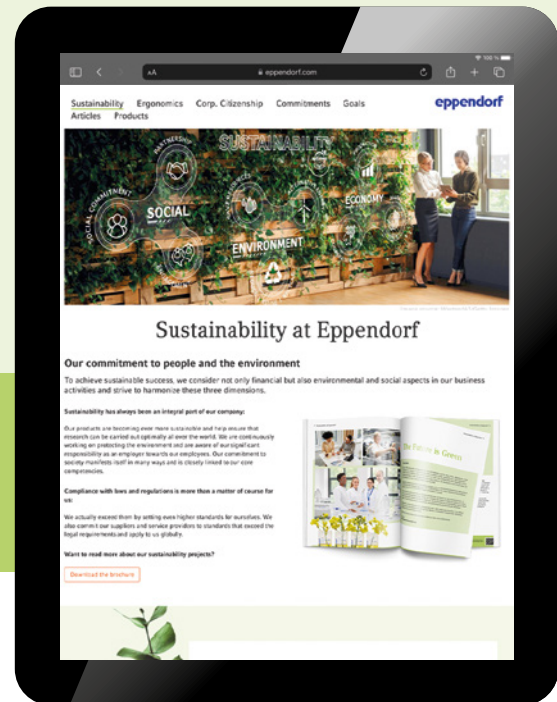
100 %

AA eppendorf.com

Sustainability Ergonomics Corp. Citizenship Commitments Goals Articles Products

eppendorf

SUSTAINABILITY

PARTNERSHIP

SOCIAL COMMITMENT

SOCIAL

ENVIRONMENT

ECONOMY

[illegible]

Sustainability at Eppendorf

Our commitment to people and the environment

To achieve sustainable success, we consider not only financial but also environmental and social aspects in our business activities and strive to harmonize these three dimensions.

Sustainability has always been an integral part of our company:

Our products are becoming ever more sustainable and help ensure that research can be carried out optimally all over the world. We are continuously working on protecting the environment and are aware of our significant responsibility as an employer towards our employees. Our commitment to society manifests itself in many ways and is closely linked to our core competencies.

Compliance with laws and regulations is more than a matter of course for us:

We actually exceed them by setting even higher standards for ourselves. We also commit our suppliers and service providers to standards that exceed the legal requirements and apply to us globally.

Want to read more about our sustainability projects?

Download the brochure

The Future is Green